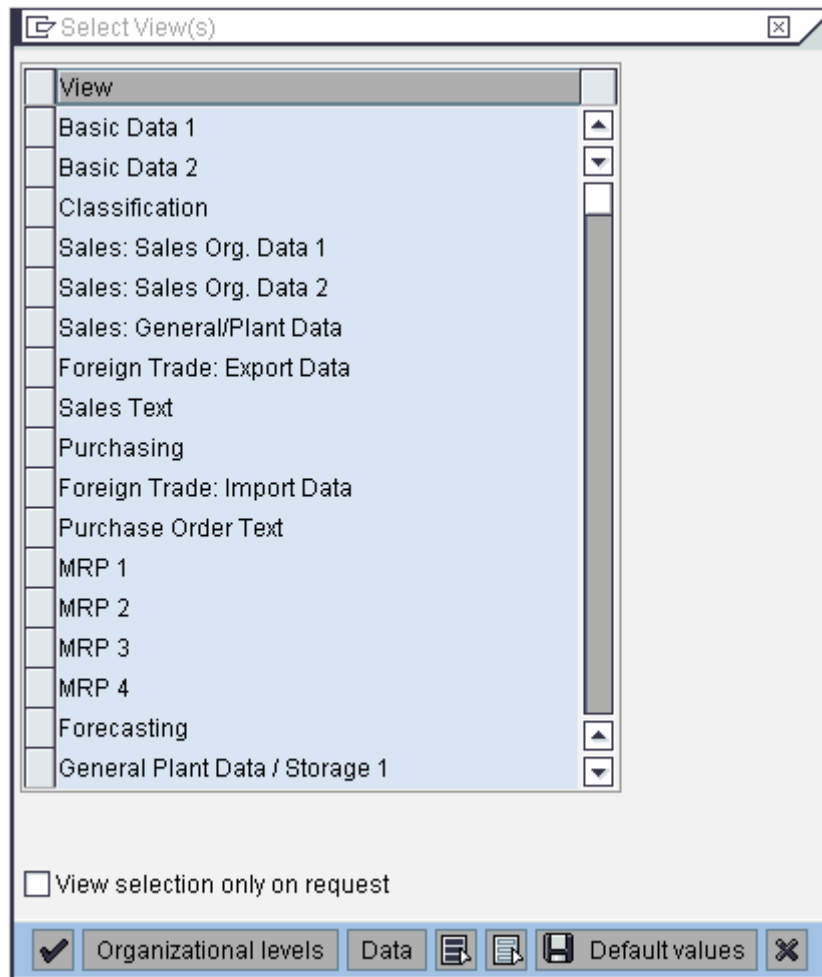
Select View(s)

| View |
|---|
| Basic Data 1 |
| Basic Data 2 |
| Classification |
| Sales: Sales Org. Data 1 |
| Sales: Sales Org. Data 2 |
| Sales: General/Plant Data |
| Foreign Trade: Export Data |
| Sales Text |
| Purchasing |
| Foreign Trade: Import Data |
| Purchase Order Text |
| MRP 1 |
| MRP 2 |
| MRP 3 |
| MRP 4 |
| Forecasting |
| General Plant Data / Storage 1 |

View selection only on request

Organizational levels Data Default values